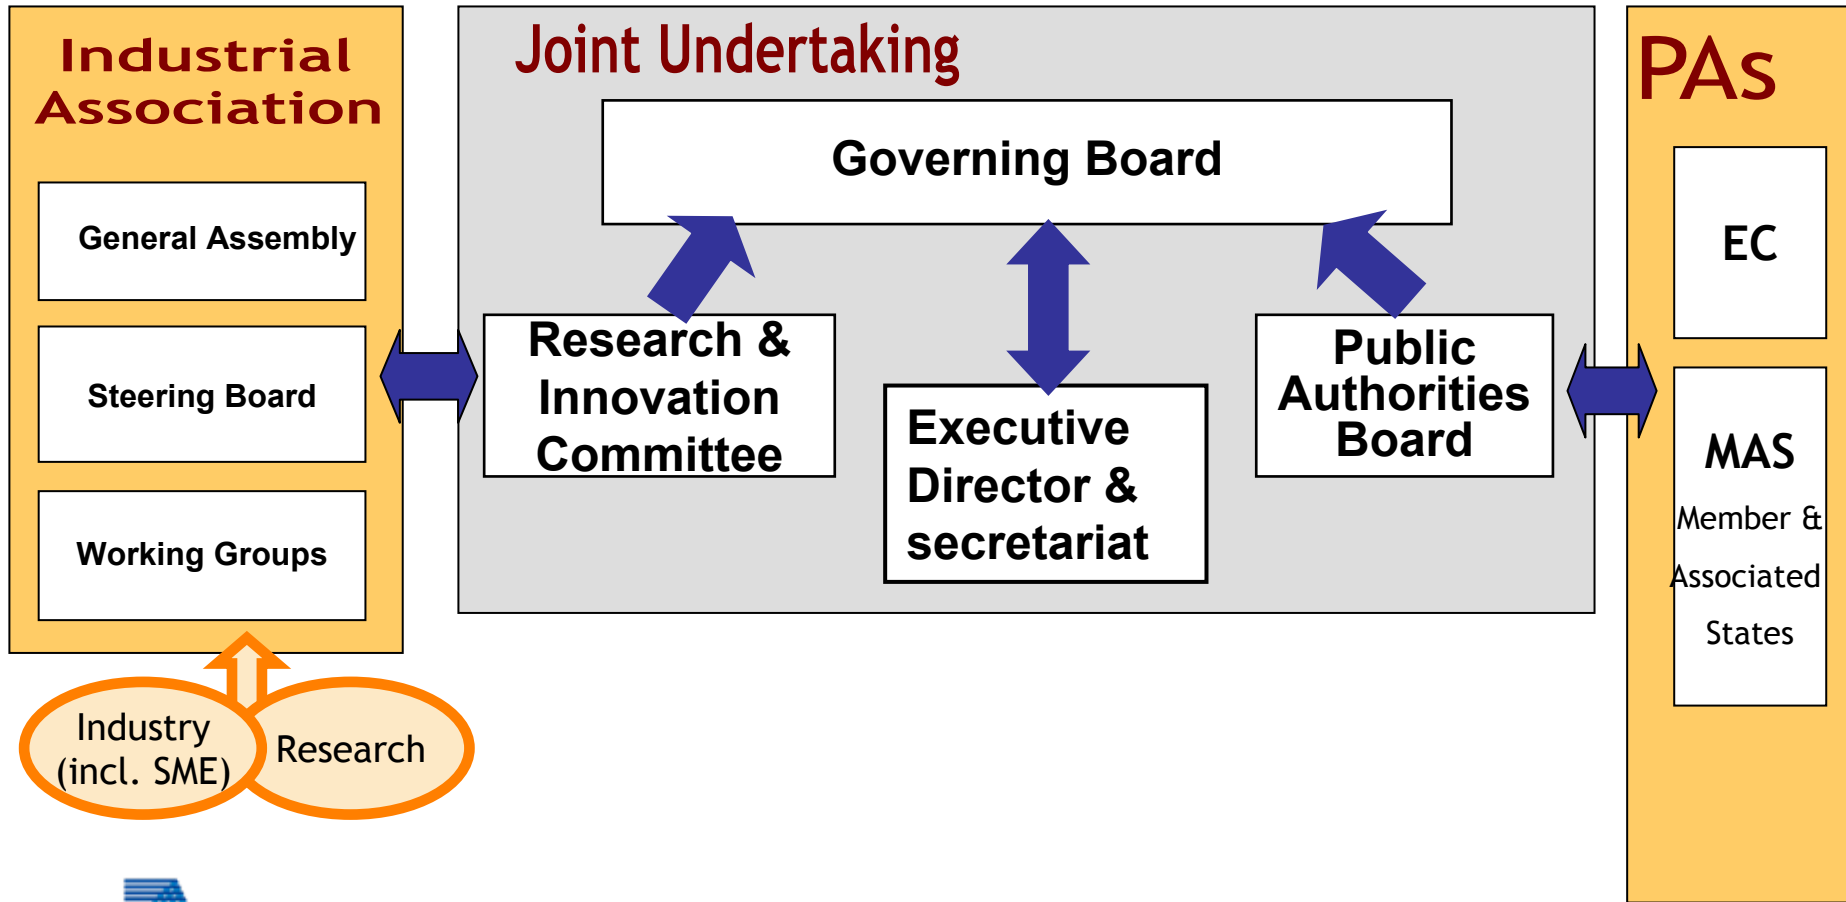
Industrial Association

General Assembly

Steering Board

Working Groups

Industry (incl. SME)

Research

Joint Undertaking

Governing Board

Research & Innovation Committee

Executive Director & secretariat

Public Authorities Board

PAs

EC

MAS

Member & Associated States